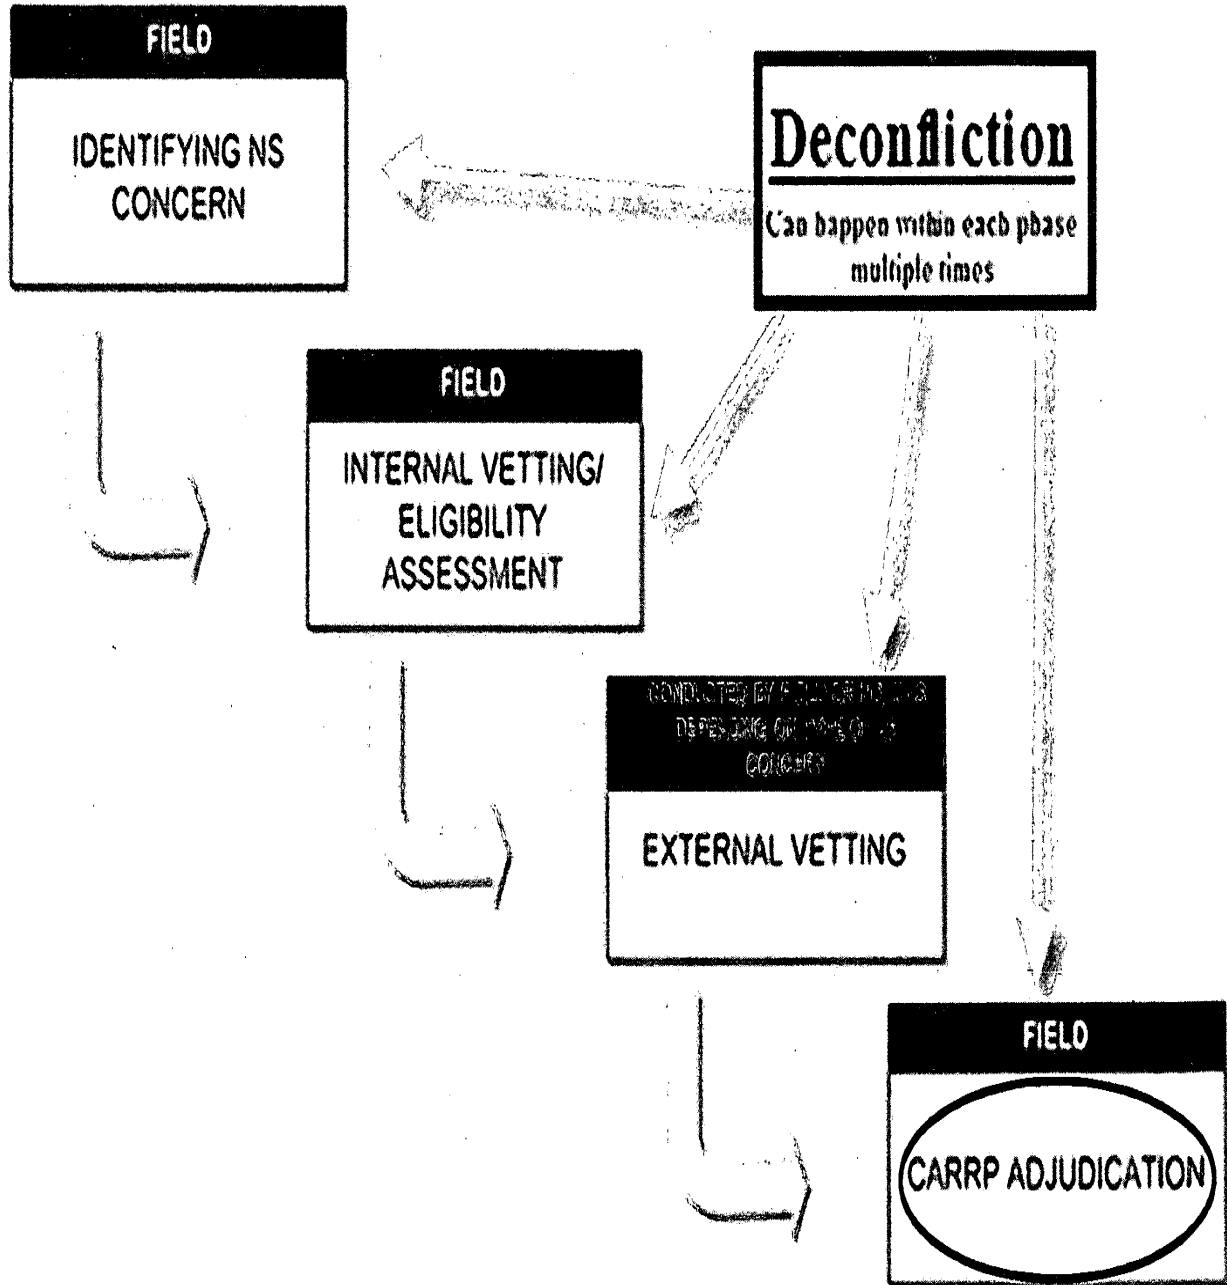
FIELD

IDENTIFYING NS CONCERN

Deconfliction

Can happen within each phase multiple times

FIELD

INTERNAL VETTING/ ELIGIBILITY ASSESSMENT

CONDUCTED BY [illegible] DEPENDING ON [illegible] CONCERN

EXTERNAL VETTING

FIELD

CARRP ADJUDICATION